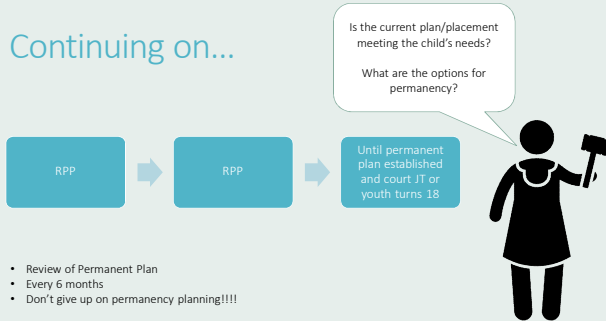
Continuing on…

Is the current plan/placement meeting the child's needs?

What are the options for permanency?

RPP

RPP

Until permanent plan established and court JT or youth turns 18

- Review of Permanent Plan
- Every 6 months
- Don't give up on permanency planning!!!!